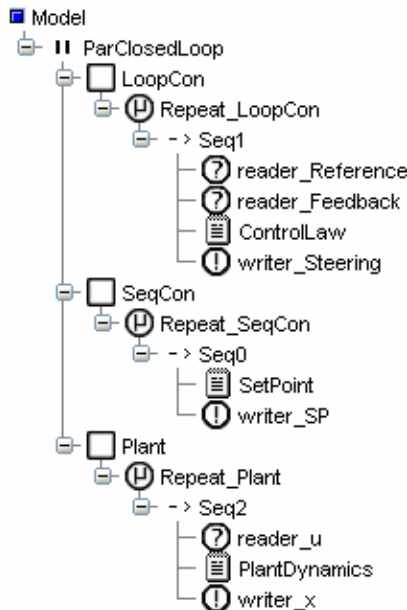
Model
II ParClosedLoop
LoopCon
Repeat_LoopCon
-> Seq1
reader_Reference
reader_Feedback
ControlLaw
writer_Steering
SeqCon
Repeat_SeqCon
-> Seq0
SetPoint
writer_SP
Plant
Repeat_Plant
-> Seq2
reader_u
PlantDynamics
writer_x